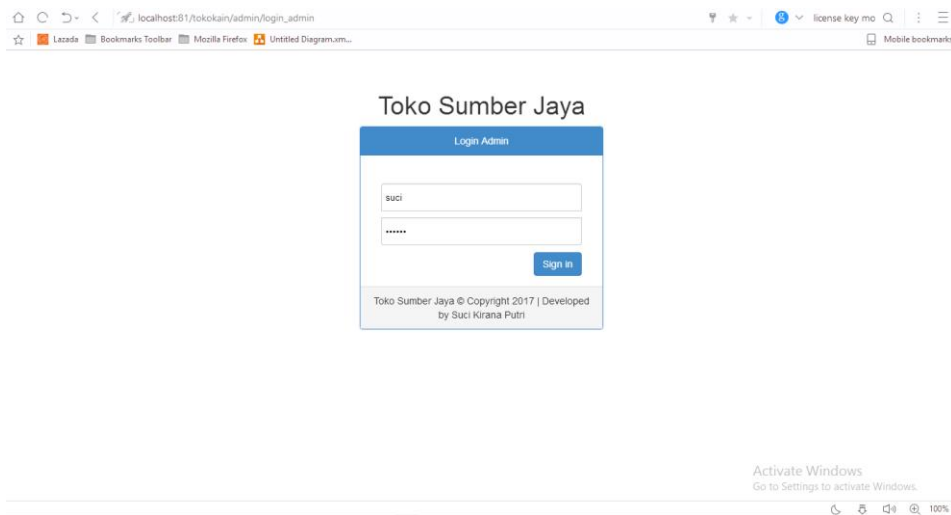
localhost:81/tokokain/admin/login_admin

license key mo

Lazada Bookmarks Toolbar Mozilla Firefox Untitled Diagram.xm...

Mobile bookmarks

Toko Sumber Jaya

Login Admin

suci

••••••

Sign in

Toko Sumber Jaya © Copyright 2017 | Developed by Suci Kirana Putri

Activate Windows
Go to Settings to activate Windows.

100%